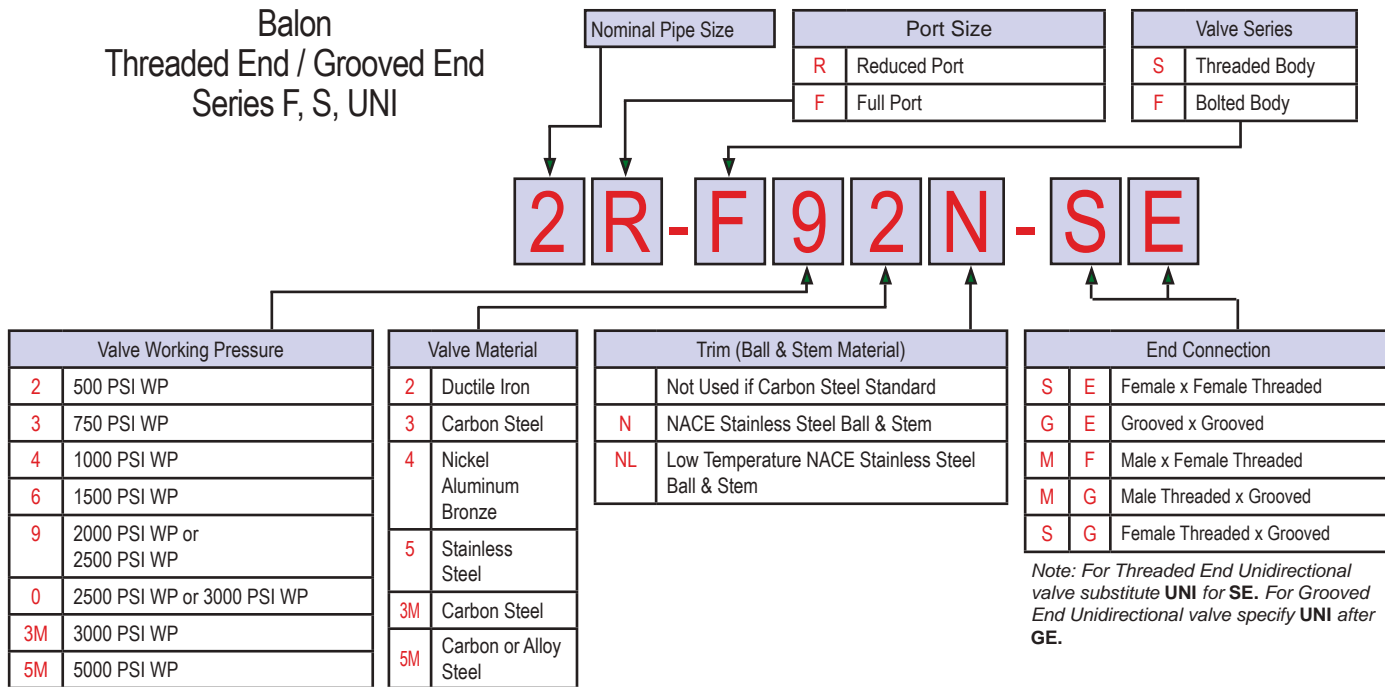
Balon
Threaded End / Grooved End
Series F, S, UNI

Nominal Pipe Size

| Port Size | |
|---|---|
| R | Reduced Port |
| F | Full Port |

| Valve Series | |
|---|---|
| S | Threaded Body |
| F | Bolted Body |

2 R - F 9 2 N - S E

| Valve Working Pressure | |
|---|---|
| 2 | 500 PSI WP |
| 3 | 750 PSI WP |
| 4 | 1000 PSI WP |
| 6 | 1500 PSI WP |
| 9 | 2000 PSI WP or 2500 PSI WP |
| 0 | 2500 PSI WP or 3000 PSI WP |
| 3M | 3000 PSI WP |
| 5M | 5000 PSI WP |

| Valve Material | |
|---|---|
| 2 | Ductile Iron |
| 3 | Carbon Steel |
| 4 | Nickel Aluminum Bronze |
| 5 | Stainless Steel |
| 3M | Carbon Steel |
| 5M | Carbon or Alloy Steel |

| Trim (Ball & Stem Material) | |
|---|---|
| | Not Used if Carbon Steel Standard |
| N | NACE Stainless Steel Ball & Stem |
| NL | Low Temperature NACE Stainless Steel Ball & Stem |

| End Connection | | |
|---|---|---|
| S | E | Female x Female Threaded |
| G | E | Grooved x Grooved |
| M | F | Male x Female Threaded |
| M | G | Male Threaded x Grooved |
| S | G | Female Threaded x Grooved |

Note: For Threaded End Unidirectional valve substitute **UNI** for **SE.** For Grooved End Unidirectional valve specify **UNI** after **GE.**